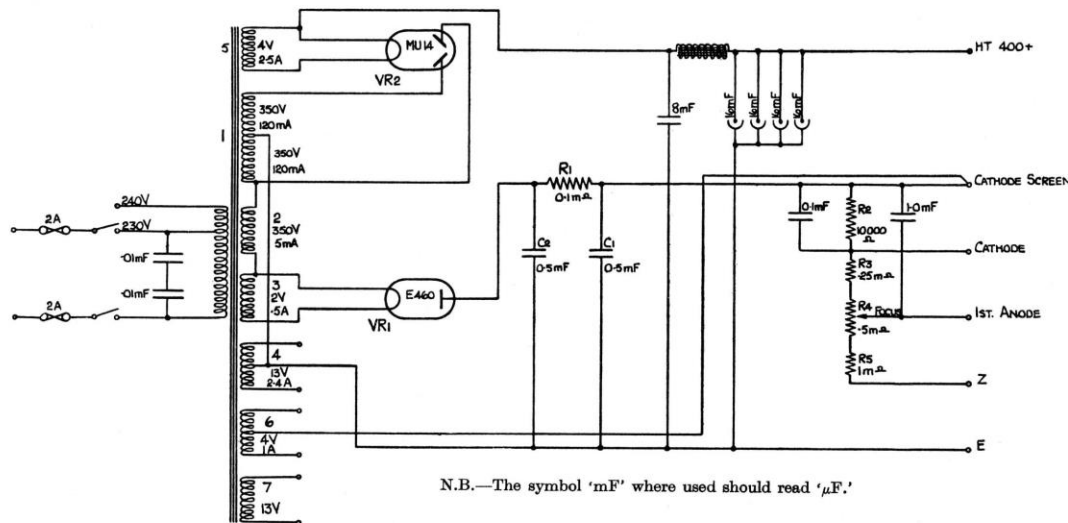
5
4V
2·5A
MU14
VR2
350V
120mA
350V
120mA
1
240V
230V
2A
2A
·01mF
·01mF
2
350V
5mA
3
2V
·5A
E460
VR1
4
13V
2·4A
6
4V
1A
7
13V
8mF
16mF
16mF
16mF
16mF
HT 400+
R1
0·1mΩ
C2
0·5mF
C1
0·5mF
CATHODE SCREEN
0·1mF
R2
10000
Ω
1·0mF
CATHODE
R3
·25mΩ
R4
FOCUS
·5mΩ
1ST. ANODE
R5
1mΩ
Z
E

N.B.—The symbol 'mF' where used should read '$\mu$F.'